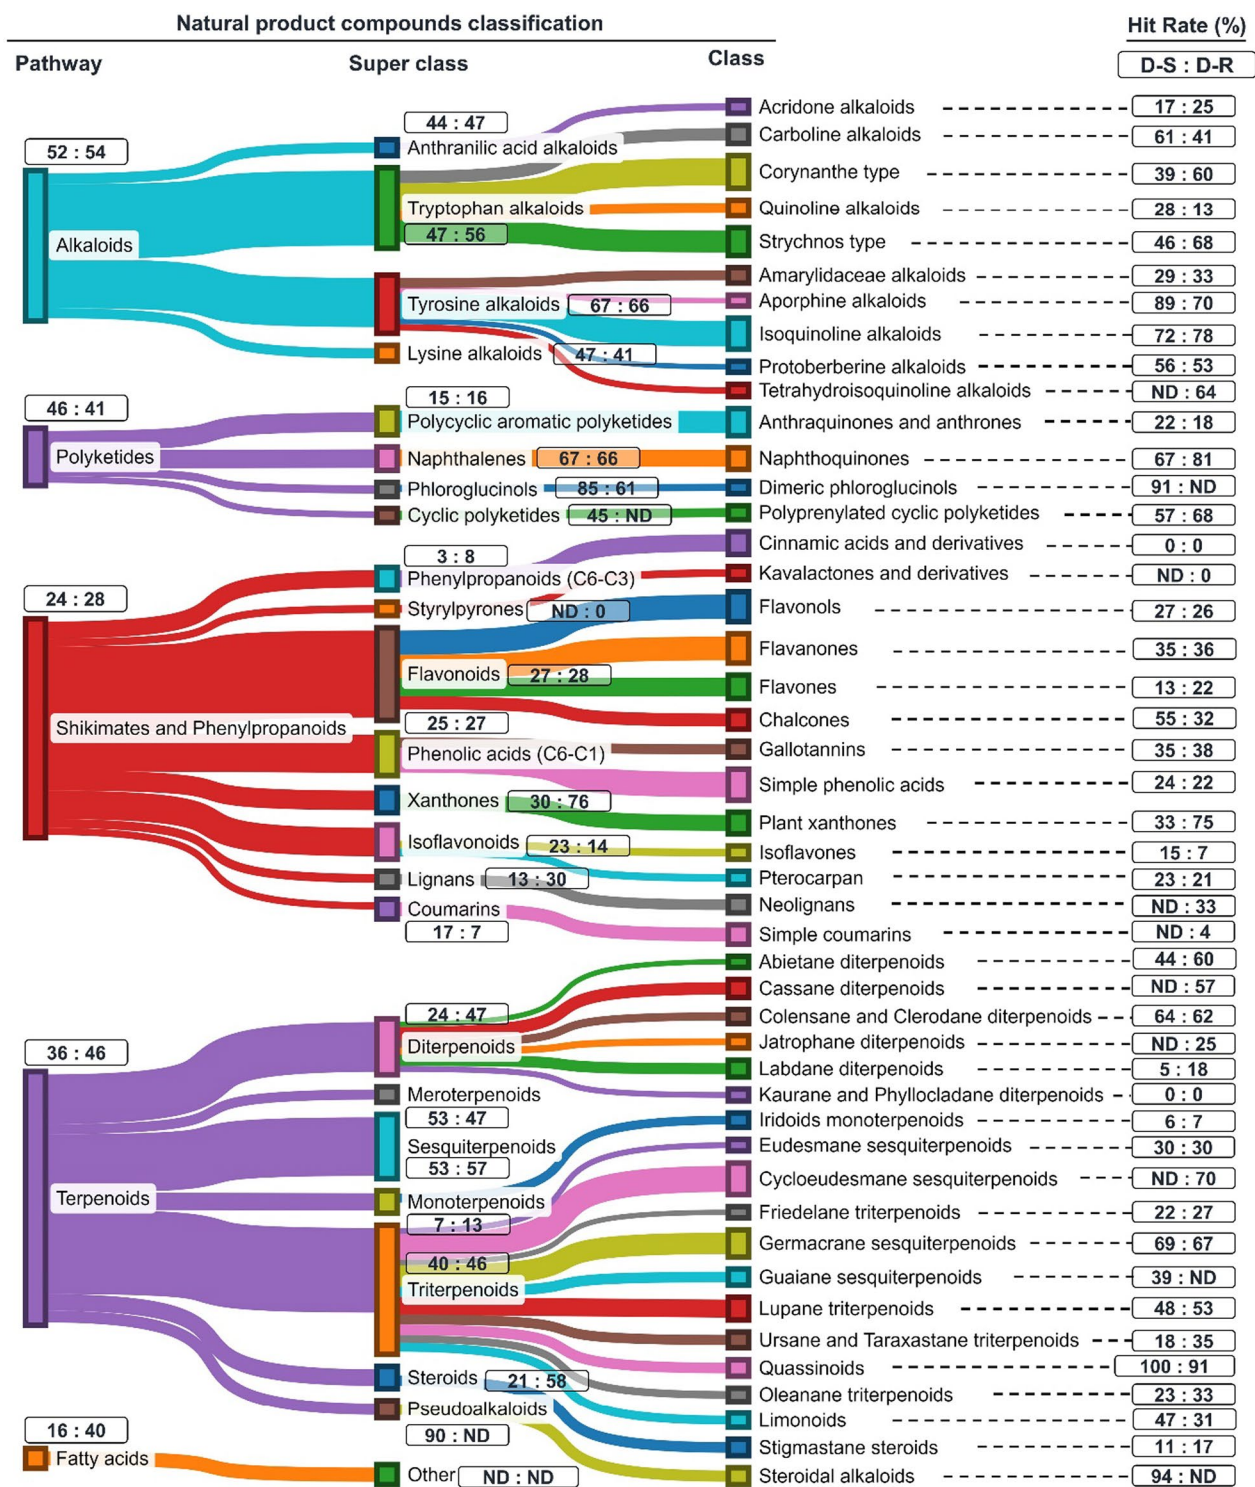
Natural product compounds classification

Hit Rate (%)

Pathway

Super class

Class

D-S : D-R

52 : 54
Alkaloids

44 : 47
Anthranilic acid alkaloids
Tryptophan alkaloids
47 : 56
Tyrosine alkaloids
67 : 66
Lysine alkaloids
47 : 41

Acridone alkaloids 17 : 25
Carboline alkaloids 61 : 41
Corynanthe type 39 : 60
Quinoline alkaloids 28 : 13
Strychnos type 46 : 68
Amarylidaceae alkaloids 29 : 33
Aporphine alkaloids 89 : 70
Isoquinoline alkaloids 72 : 78
Protoberberine alkaloids 56 : 53
Tetrahydroisoquinoline alkaloids ND : 64

46 : 41
Polyketides

15 : 16
Polycyclic aromatic polyketides
Naphthalenes 67 : 66
Phloroglucinols 85 : 61
Cyclic polyketides 45 : ND

Anthraquinones and anthrones 22 : 18
Naphthoquinones 67 : 81
Dimeric phloroglucinols 91 : ND
Polyprenylated cyclic polyketides 57 : 68

24 : 28
Shikimates and Phenylpropanoids

3 : 8
Phenylpropanoids (C6-C3)
Styrylpyrones ND : 0
Flavonoids 27 : 28
25 : 27
Phenolic acids (C6-C1)
Xanthones 30 : 76
Isoflavonoids 23 : 14
Lignans 13 : 30
Coumarins
17 : 7

Cinnamic acids and derivatives 0 : 0
Kavalactones and derivatives ND : 0
Flavonols 27 : 26
Flavanones 35 : 36
Flavones 13 : 22
Chalcones 55 : 32
Gallotannins 35 : 38
Simple phenolic acids 24 : 22
Plant xanthones 33 : 75
Isoflavones 15 : 7
Pterocarpan 23 : 21
Neolignans ND : 33
Simple coumarins ND : 4

36 : 46
Terpenoids

24 : 47
Diterpenoids
Meroterpenoids
53 : 47
Sesquiterpenoids
53 : 57
Monoterpenoids
7 : 13
40 : 46
Triterpenoids
Steroids 21 : 58
Pseudoalkaloids
90 : ND

Abietane diterpenoids 44 : 60
Cassane diterpenoids ND : 57
Colensane and Clerodane diterpenoids 64 : 62
Jatrophane diterpenoids ND : 25
Labdane diterpenoids 5 : 18
Kaurane and Phyllocladane diterpenoids 0 : 0
Iridoids monoterpenoids 6 : 7
Eudesmane sesquiterpenoids 30 : 30
Cycloeudesmane sesquiterpenoids ND : 70
Friedelane triterpenoids 22 : 27
Germacrane sesquiterpenoids 69 : 67
Guaiane sesquiterpenoids 39 : ND
Lupane triterpenoids 48 : 53
Ursane and Taraxastane triterpenoids 18 : 35
Quassinoids 100 : 91
Oleanane triterpenoids 23 : 33
Limonoids 47 : 31
Stigmastane steroids 11 : 17
Steroidal alkaloids 94 : ND

16 : 40
Fatty acids

Other ND : ND